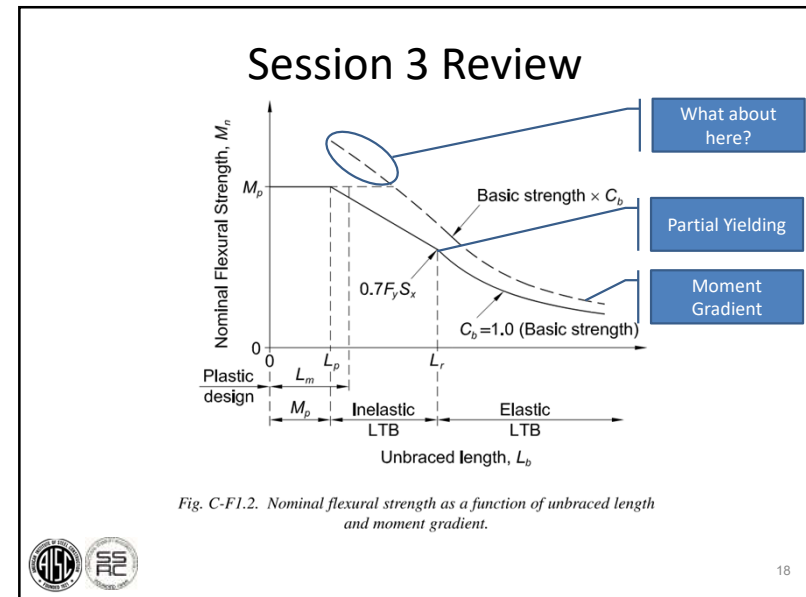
Session 3 Review

What about here?

Partial Yielding

Moment Gradient

Nominal Flexural Strength, $M_n$

$M_p$

Basic strength × $C_b$

$0.7F_yS_x$

$C_b$=1.0 (Basic strength)

0

0

$L_p$

$L_r$

Plastic design

$L_m$

$M_p$

Inelastic LTB

Elastic LTB

Unbraced length, $L_b$

Fig. C-F1.2. Nominal flexural strength as a function of unbraced length and moment gradient.

SSRC

18